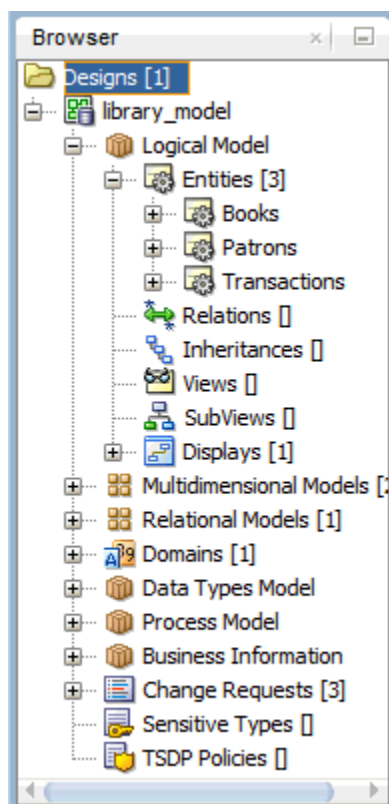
Browser

Designs [1]
library_model
Logical Model
Entities [3]
Books
Patrons
Transactions
Relations []
Inheritances []
Views []
SubViews []
Displays [1]
Multidimensional Models [
Relational Models [1]
Domains [1]
Data Types Model
Process Model
Business Information
Change Requests [3]
Sensitive Types []
TSDP Policies []